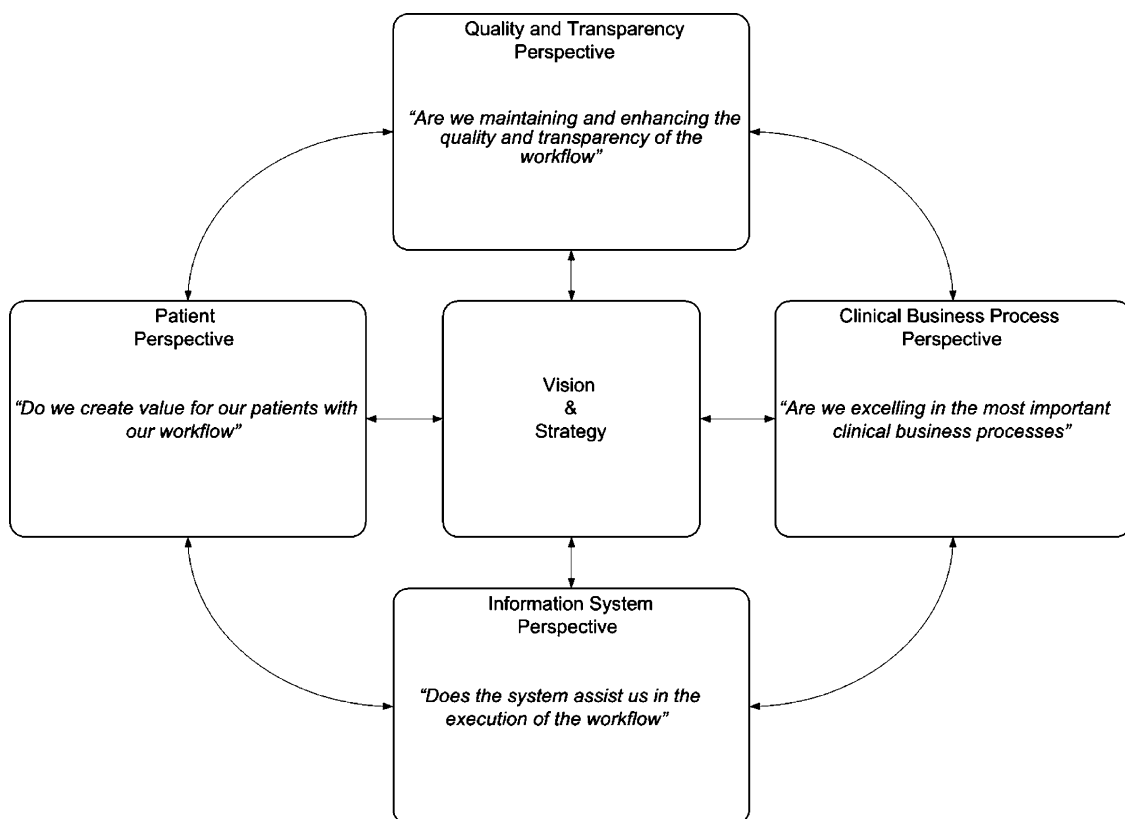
Quality and Transparency
Perspective

"Are we maintaining and enhancing the quality and transparency of the workflow"

Patient
Perspective

"Do we create value for our patients with our workflow"

Vision
&
Strategy

Clinical Business Process
Perspective

"Are we excelling in the most important clinical business processes"

Information System
Perspective

"Does the system assist us in the execution of the workflow"